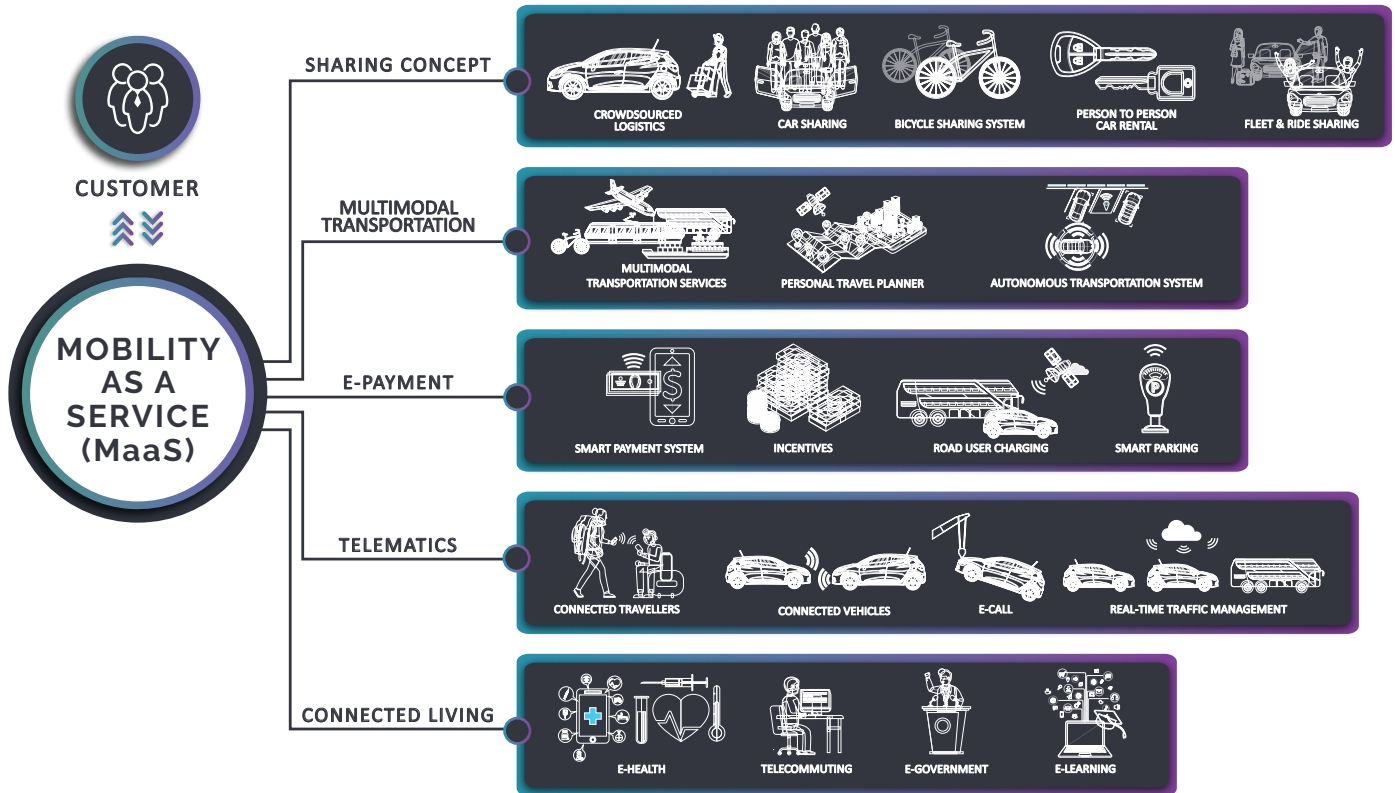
CUSTOMER

MOBILITY AS A SERVICE (MaaS)

SHARING CONCEPT

CROWDSOURCED LOGISTICS

CAR SHARING

BICYCLE SHARING SYSTEM

PERSON TO PERSON CAR RENTAL

FLEET & RIDE SHARING

MULTIMODAL TRANSPORTATION

MULTIMODAL TRANSPORTATION SERVICES

PERSONAL TRAVEL PLANNER

AUTONOMOUS TRANSPORTATION SYSTEM

E-PAYMENT

SMART PAYMENT SYSTEM

INCENTIVES

ROAD USER CHARGING

SMART PARKING

TELEMATICS

CONNECTED TRAVELLERS

CONNECTED VEHICLES

E-CALL

REAL-TIME TRAFFIC MANAGEMENT

CONNECTED LIVING

E-HEALTH

TELECOMMUTING

E-GOVERNMENT

E-LEARNING